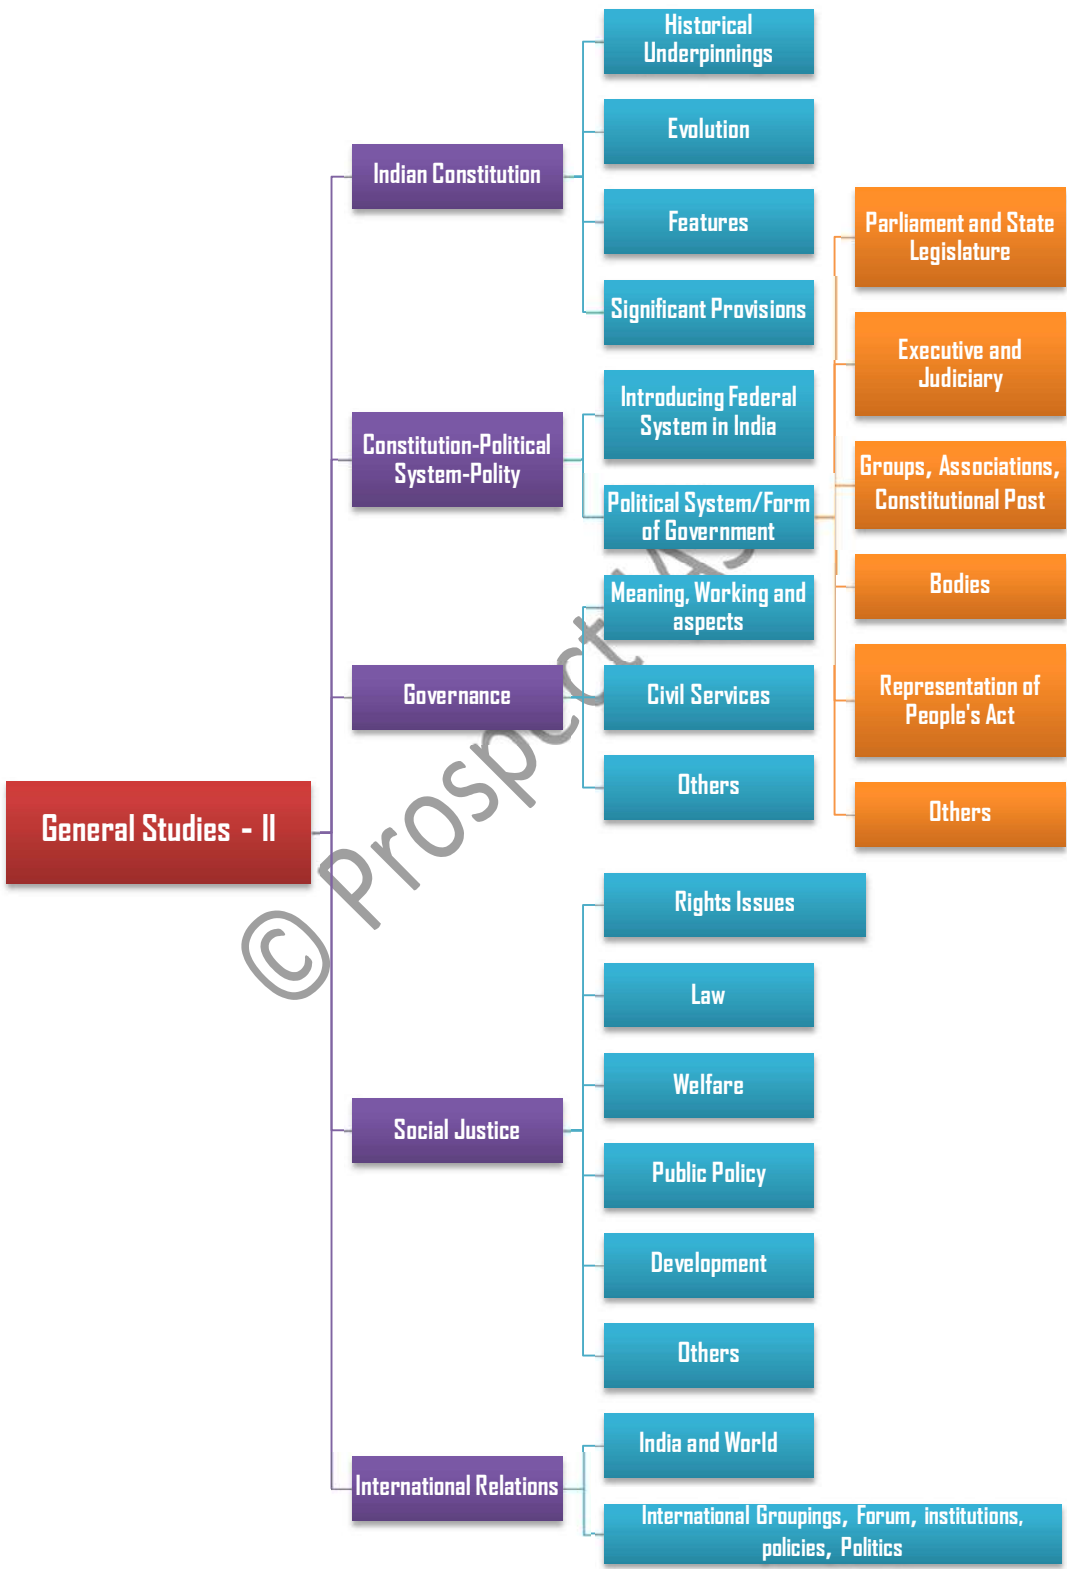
General Studies - II

Indian Constitution

Historical Underpinnings

Evolution

Features

Significant Provisions

Constitution-Political System-Polity

Introducing Federal System in India

Political System/Form of Government

Parliament and State Legislature

Executive and Judiciary

Groups, Associations, Constitutional Post

Bodies

Representation of People's Act

Others

Governance

Meaning, Working and aspects

Civil Services

Others

Social Justice

Rights Issues

Law

Welfare

Public Policy

Development

Others

International Relations

India and World

International Groupings, Forum, institutions, policies, Politics

© Prospect IAS